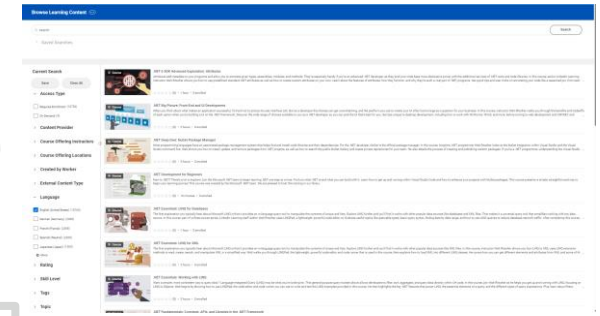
Browse Learning Content

Search

Saved Searches

Current Search

Access Type

Content Provider

Course Offering Instructors

Course Offering Locations

Created by Worker

External Content Type

Language

Rating

Skill Level

Tags

Topic

.NET 8 Web Services Expansions: Windows

.NET Big Picture: From Nice and 12 Development

.NET Deep Dive: Stylish Package Managers

.NET Development for Beginners

.NET Essentials: LINQ for Databases

.NET Essentials: LINQ for XML

.NET Essentials: Working with LINQ

.NET Fundamentals: Concepts, APIs, and Libraries in .NET Framework

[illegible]